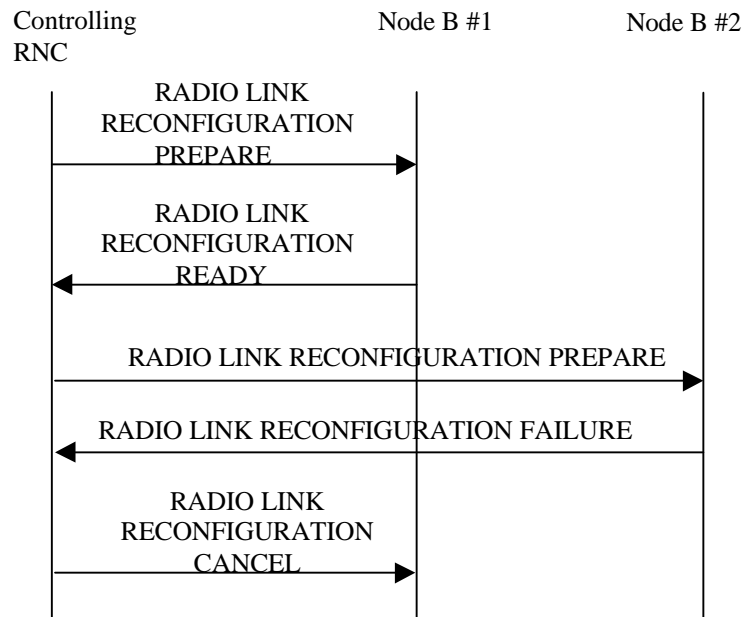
Controlling RNC

Node B #1

Node B #2

RADIO LINK RECONFIGURATION PREPARE

RADIO LINK RECONFIGURATION READY

RADIO LINK RECONFIGURATION PREPARE

RADIO LINK RECONFIGURATION FAILURE

RADIO LINK RECONFIGURATION CANCEL